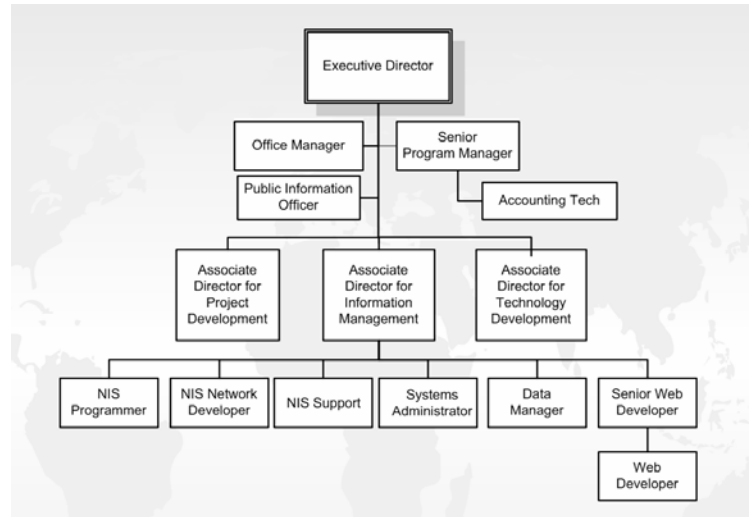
Executive Director

Office Manager

Senior Program Manager

Public Information Officer

Accounting Tech

Associate Director for Project Development

Associate Director for Information Management

Associate Director for Technology Development

NIS Programmer

NIS Network Developer

NIS Support

Systems Administrator

Data Manager

Senior Web Developer

Web Developer